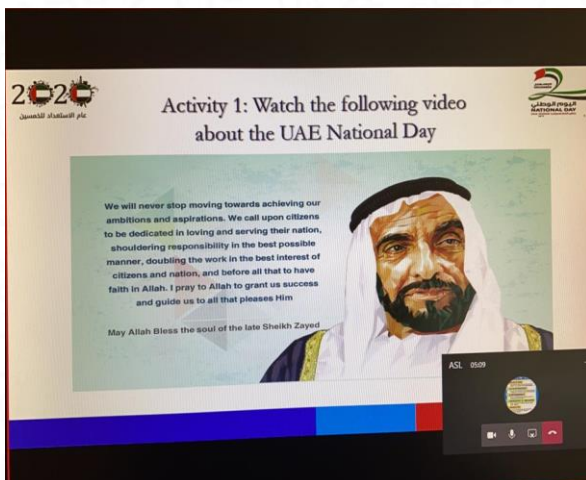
2020
عام الاستعداد للخمسين

Activity 1: Watch the following video about the UAE National Day

اليوم الوطني
NATIONAL DAY

We will never stop moving towards achieving our ambitions and aspirations. We call upon citizens to be dedicated in loving and serving their nation, shouldering responsibility in the best possible manner, doubling the work in the best interest of citizens and nation, and before all that to have faith in Allah. I pray to Allah to grant us success and guide us to all that pleases Him

May Allah Bless the soul of the late Sheikh Zayed

ASL 05:09